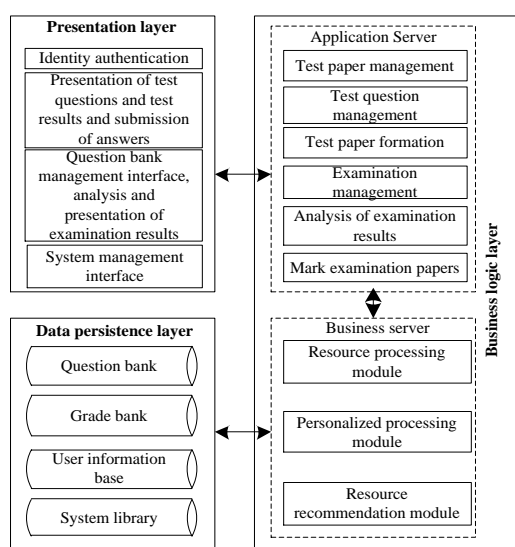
Presentation layer

Identity authentication

Presentation of test questions and test results and submission of answers

Question bank management interface, analysis and presentation of examination results

System management interface

Data persistence layer

Question bank

Grade bank

User information base

System library

Application Server

Test paper management

Test question management

Test paper formation

Examination management

Analysis of examination results

Mark examination papers

Business server

Resource processing module

Personalized processing module

Resource recommendation module

Business logic layer